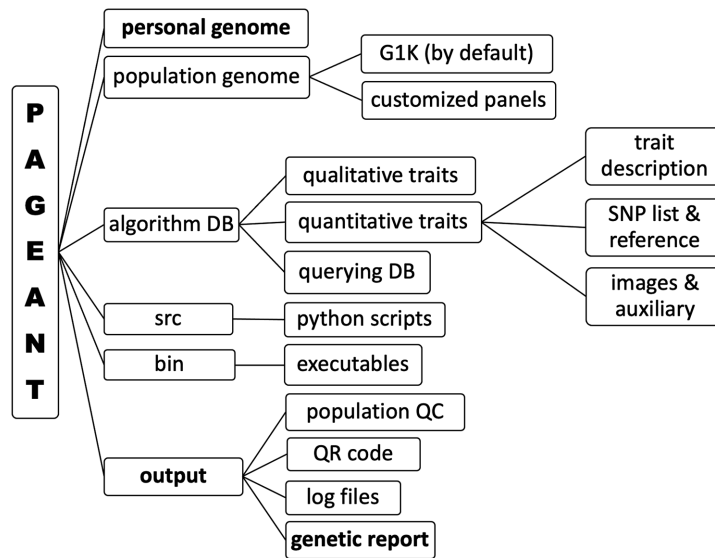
P A G E A N T

personal genome

population genome

G1K (by default)

customized panels

algorithm DB

qualitative traits

quantitative traits

querying DB

trait description

SNP list & reference

images & auxiliary

src

python scripts

bin

executables

output

population QC

QR code

log files

genetic report